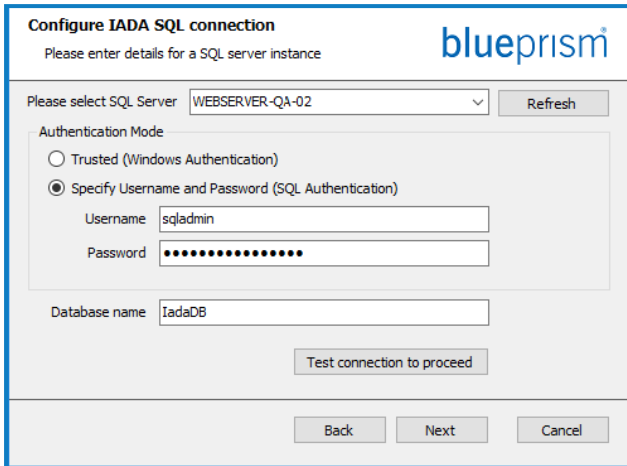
Configure IADA SQL connection
Please enter details for a SQL server instance

blueprism®

Please select SQL Server WEBSERVER-QA-02
Refresh

Authentication Mode
Trusted (Windows Authentication)
Specify Username and Password (SQL Authentication)

Username sqladmin
Password ●●●●●●●●●●●●●●●●

Database name IadaDB

Test connection to proceed

Back Next Cancel